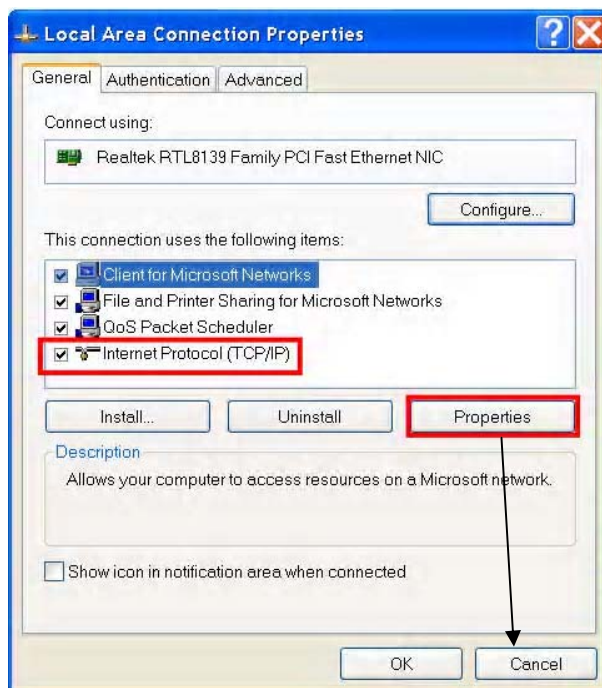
Local Area Connection Properties

General | Authentication | Advanced

Connect using:

Realtek RTL8139 Family PCI Fast Ethernet NIC

Configure...

This connection uses the following items:

Client for Microsoft Networks
File and Printer Sharing for Microsoft Networks
QoS Packet Scheduler
Internet Protocol (TCP/IP)

Install... | Uninstall | Properties

Description

Allows your computer to access resources on a Microsoft network.

Show icon in notification area when connected

OK | Cancel